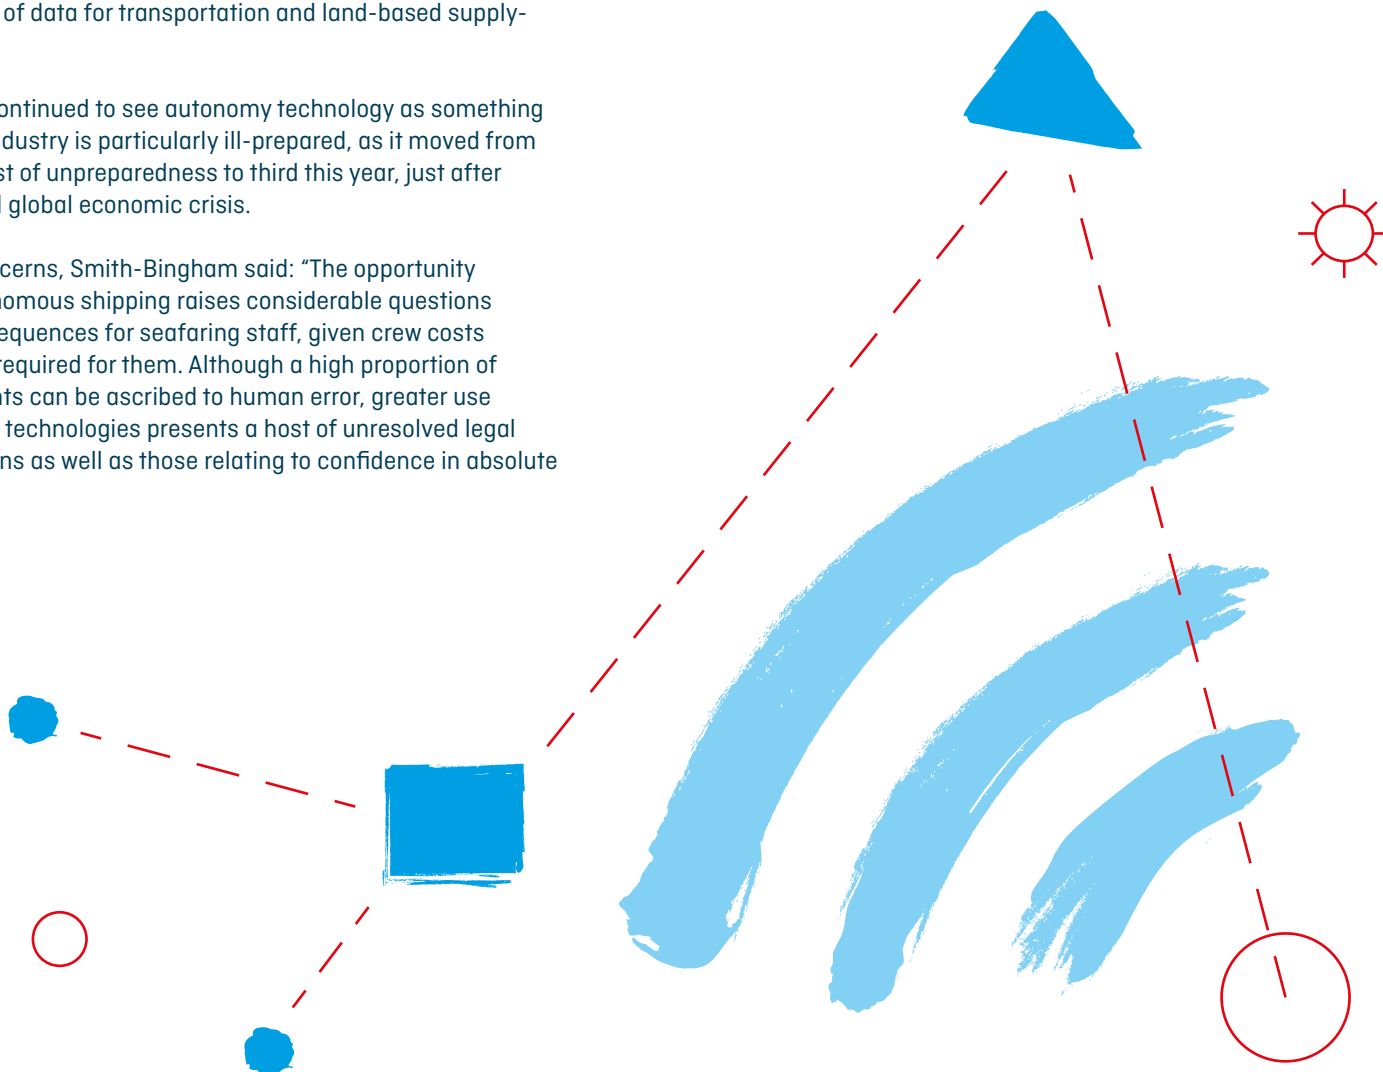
of data for transportation and land-based supply-

ontinued to see autonomy technology as something dustry is particularly ill-prepared, as it moved from st of unpreparedness to third this year, just after global economic crisis.

cerns, Smith-Bingham said: “The opportunity nomous shipping raises considerable questions equences for seafaring staff, given crew costs required for them. Although a high proportion of nts can be ascribed to human error, greater use technologies presents a host of unresolved legal ns as well as those relating to confidence in absolute